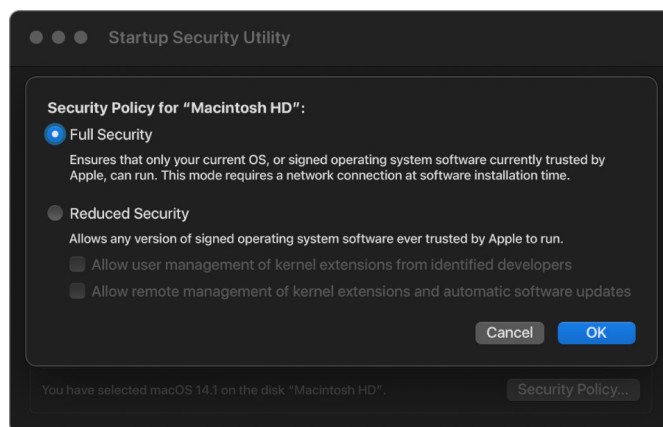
Startup Security Utility

Security Policy for “Macintosh HD”:

Full Security

Ensures that only your current OS, or signed operating system software currently trusted by Apple, can run. This mode requires a network connection at software installation time.

Reduced Security

Allows any version of signed operating system software ever trusted by Apple to run.

Allow user management of kernel extensions from identified developers

Allow remote management of kernel extensions and automatic software updates

Cancel OK

You have selected macOS 14.1 on the disk “Macintosh HD”.

Security Policy...